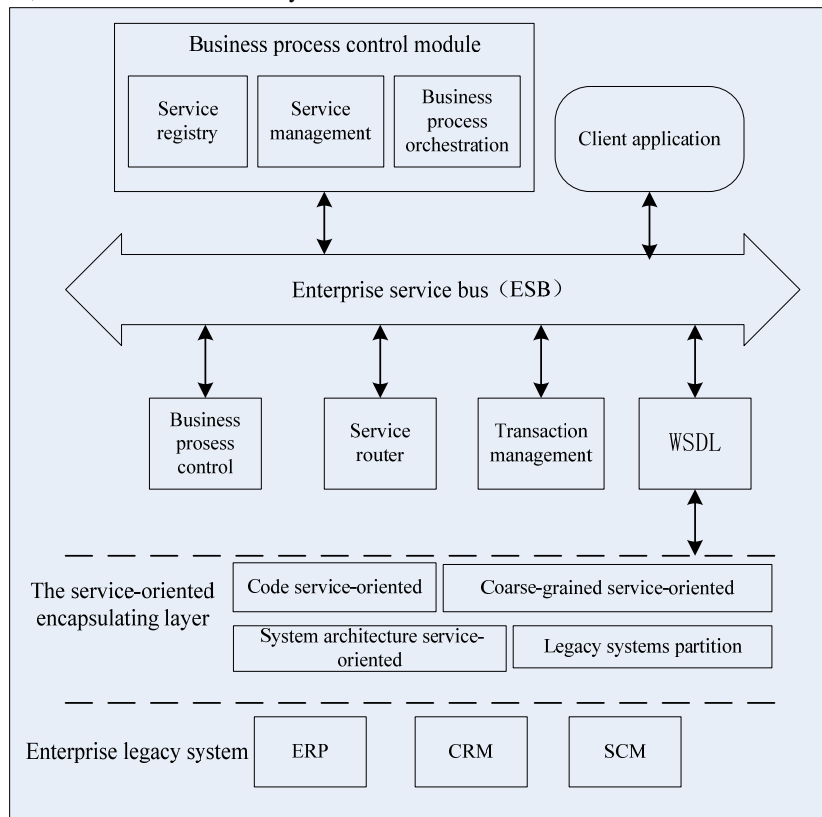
Business process control module

Service registry

Service management

Business process orchestration

Client application

Enterprise service bus（ESB）

Business prosess control

Service router

Transaction management

WSDL

The service-oriented encapsulating layer

Code service-oriented

Coarse-grained service-oriented

System architecture service-oriented

Legacy systems partition

Enterprise legacy system

ERP

CRM

SCM